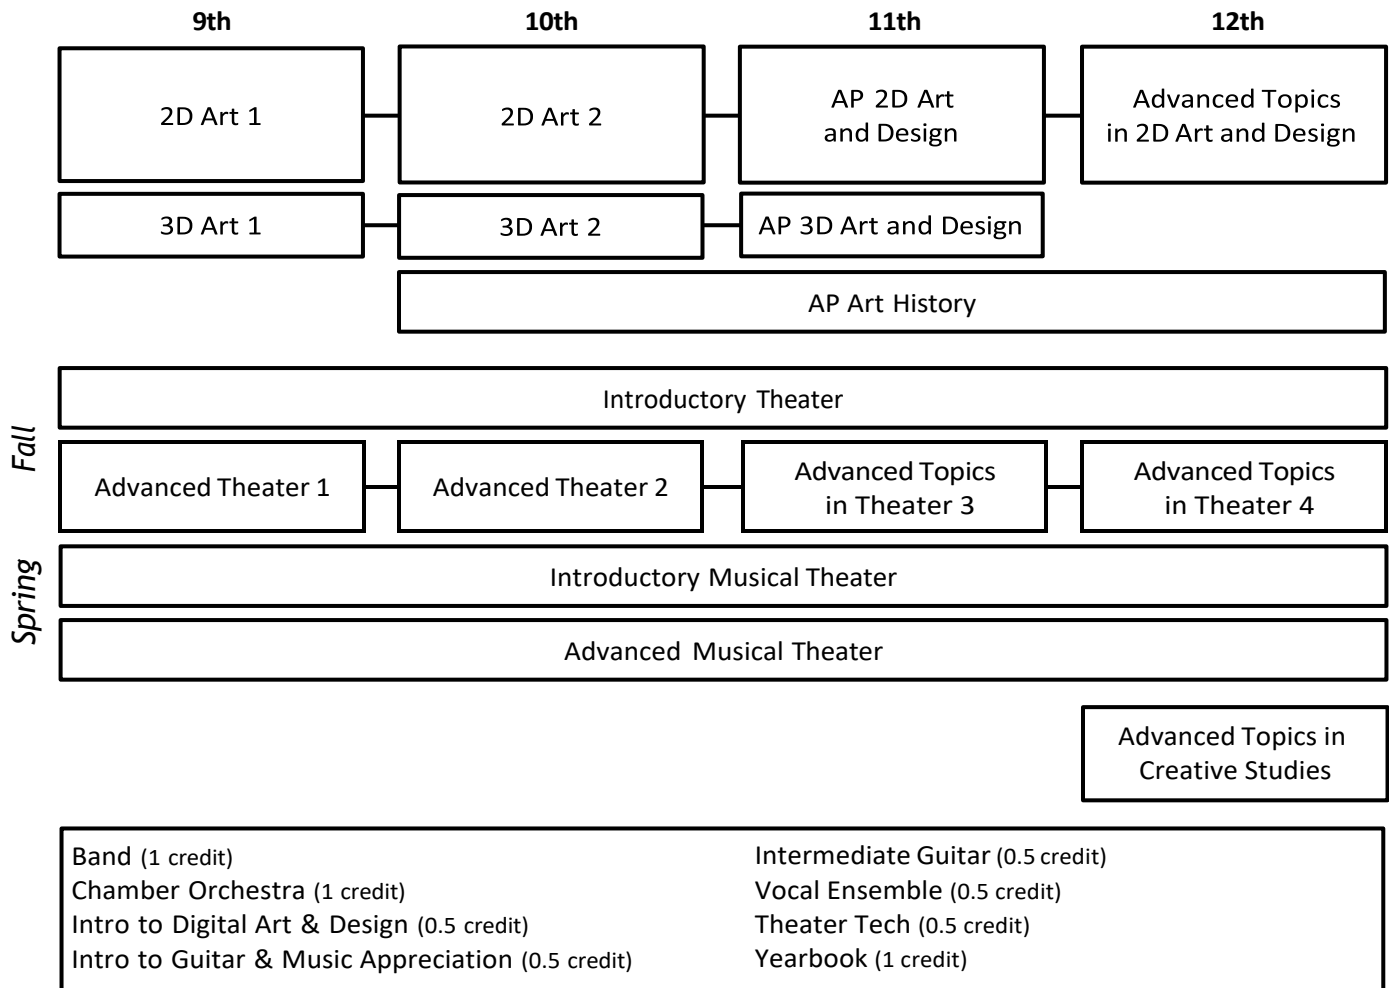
9th

10th

11th

12th

2D Art 1

2D Art 2

AP 2D Art and Design

Advanced Topics in 2D Art and Design

3D Art 1

3D Art 2

AP 3D Art and Design

AP Art History

Fall

Introductory Theater

Advanced Theater 1

Advanced Theater 2

Advanced Topics in Theater 3

Advanced Topics in Theater 4

Spring

Introductory Musical Theater

Advanced Musical Theater

Advanced Topics in Creative Studies

Band (1 credit)
Chamber Orchestra (1 credit)
Intro to Digital Art & Design (0.5 credit)
Intro to Guitar & Music Appreciation (0.5 credit)

Intermediate Guitar (0.5 credit)
Vocal Ensemble (0.5 credit)
Theater Tech (0.5 credit)
Yearbook (1 credit)